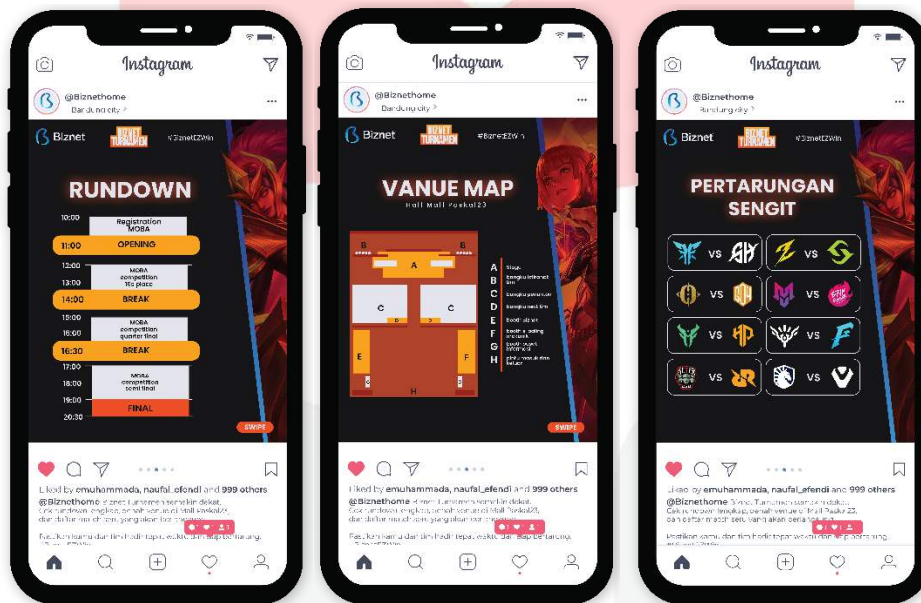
Instagram

@Biznethome
Bandung city

Biznet
BIZNET TURNAMEN
#BiznetEZWin

RUNDOWN

10:00 Registration MOBA
11:00 OPENING
12:00
13:00 MOBA competition 1st place
14:00 BREAK
15:00
16:00 MOBA competition quarter final
16:30 BREAK
17:00
18:00 MOBA competition semi final
19:00
20:30 FINAL

SWIPE

Liked by emuhammada, naufal_efendi and 999 others
@Biznethome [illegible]
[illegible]

Instagram

@Biznethome
Bandung city

Biznet
BIZNET TURNAMEN
#BiznetEZWin

VANUE MAP
Hall Mall Paskal23

A Stage
B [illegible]
C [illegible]
D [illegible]
E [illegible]
F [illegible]
G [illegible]
H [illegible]

A B B C C D D E F G G H

SWIPE

Liked by emuhammada, naufal_efendi and 999 others
@Biznethome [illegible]
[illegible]

Instagram

@Biznethome
Bandung city

Biznet
BIZNET TURNAMEN
#BiznetEZWin

PERTARUNGAN SENGIT

VS VS
VS VS
VS VS
VS VS

Liked by emuhammada, naufal_efendi and 999 others
@Biznethome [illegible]
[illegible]